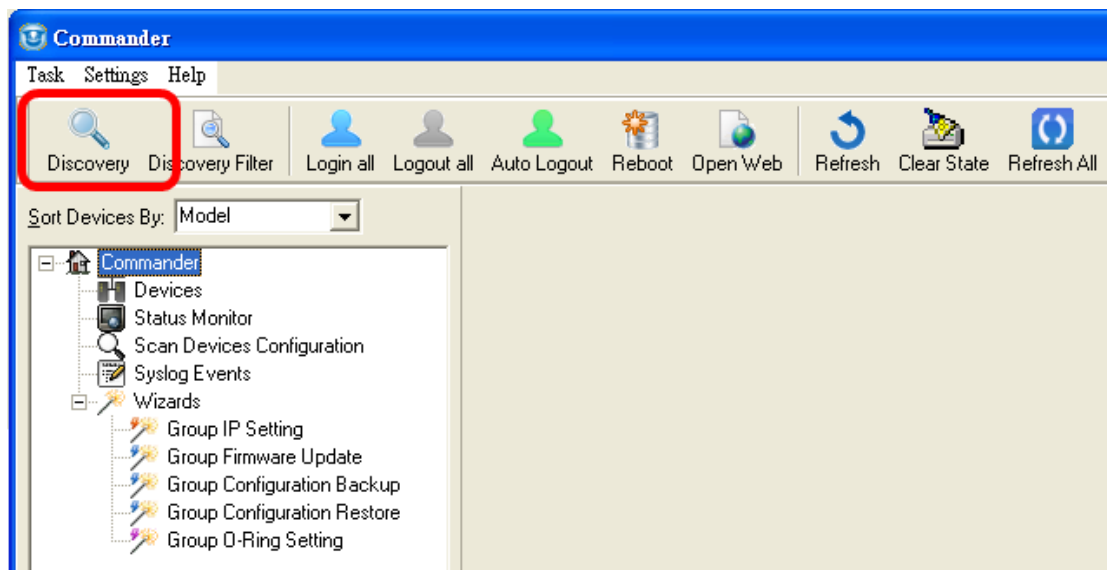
Commander

Task Settings Help

Discovery Discovery Filter Login all Logout all Auto Logout Reboot Open Web Refresh Clear State Refresh All

Sort Devices By: Model

Commander
Devices
Status Monitor
Scan Devices Configuration
Syslog Events
Wizards
Group IP Setting
Group Firmware Update
Group Configuration Backup
Group Configuration Restore
Group O-Ring Setting